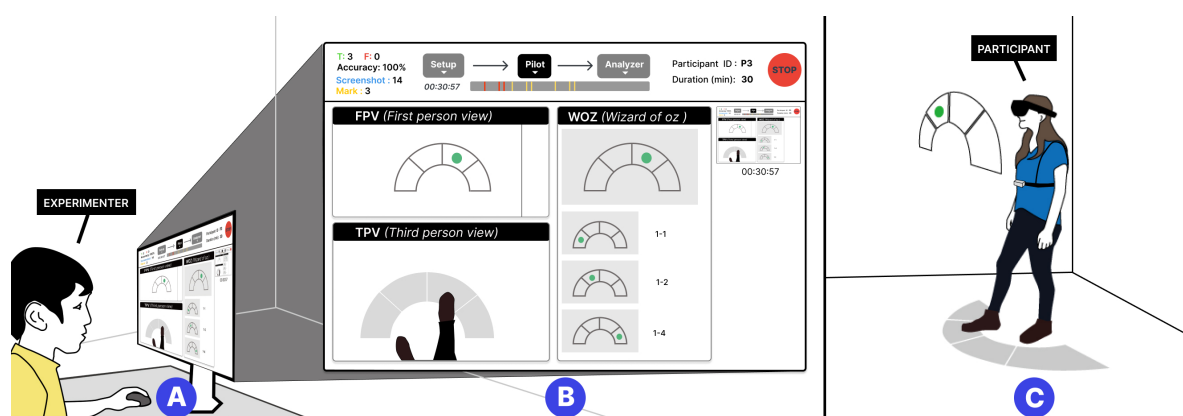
EXPERIMENTER

T: 3 F: 0
Accuracy: 100%
Screenshot : 14
Mark : 3

Setup
Pilot
Analyzer
00:30:57

Participant ID : P3
Duration (min): 30

STOP

FPV (First person view)

WOZ (Wizard of oz )

00:30:57

TPV (Third person view)

1-1
1-2
1-4

PARTICIPANT

A
B
C